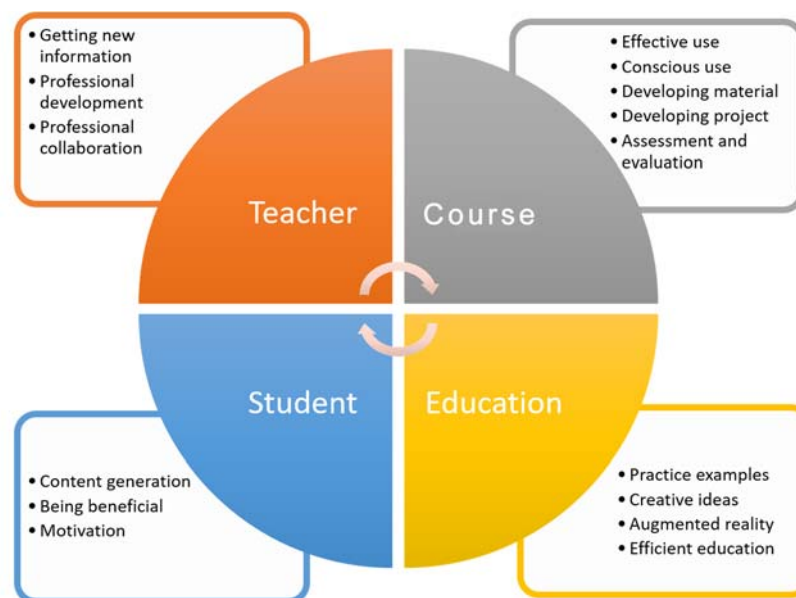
• Getting new information
• Professional development
• Professional collaboration

• Effective use
• Conscious use
• Developing material
• Developing project
• Assessment and evaluation

Teacher

Course

Student

Education

• Content generation
• Being beneficial
• Motivation

• Practice examples
• Creative ideas
• Augmented reality
• Efficient education